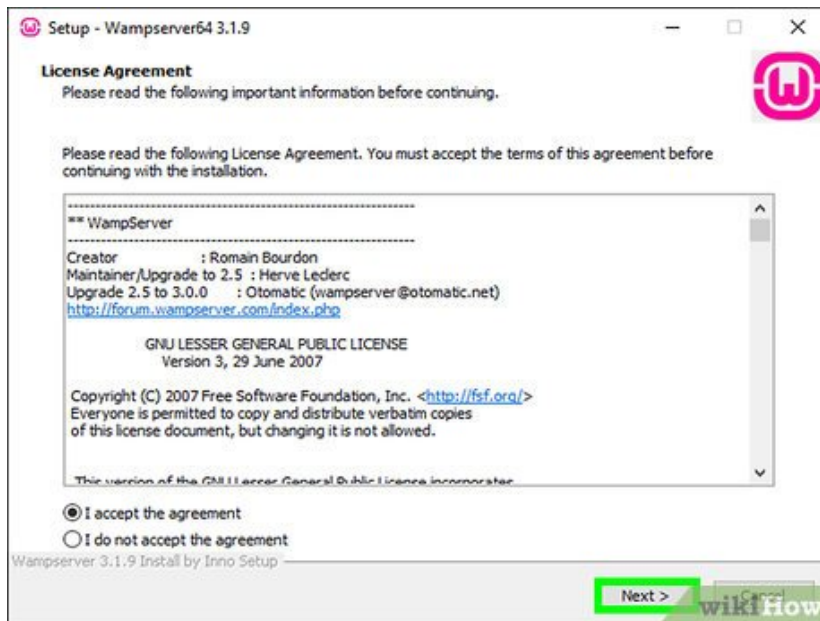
Setup - Wampserver64 3.1.9

License Agreement
Please read the following important information before continuing.

Please read the following License Agreement. You must accept the terms of this agreement before continuing with the installation.

---------------------------------------------------------------
** WampServer
---------------------------------------------------------------
Creator : Romain Bourdon
Maintainer/Upgrade to 2.5 : Herve Leclerc
Upgrade 2.5 to 3.0.0 : Otomatic (wampserver@otomatic.net)
http://forum.wampserver.com/index.php

GNU LESSER GENERAL PUBLIC LICENSE
Version 3, 29 June 2007

Copyright (C) 2007 Free Software Foundation, Inc. <http://fsf.org/>
Everyone is permitted to copy and distribute verbatim copies of this license document, but changing it is not allowed.

This version of the GNU Lesser General Public License incorporates

I accept the agreement
I do not accept the agreement

Wampserver 3.1.9 Install by Inno Setup

Next >
Cancel

wikiHow